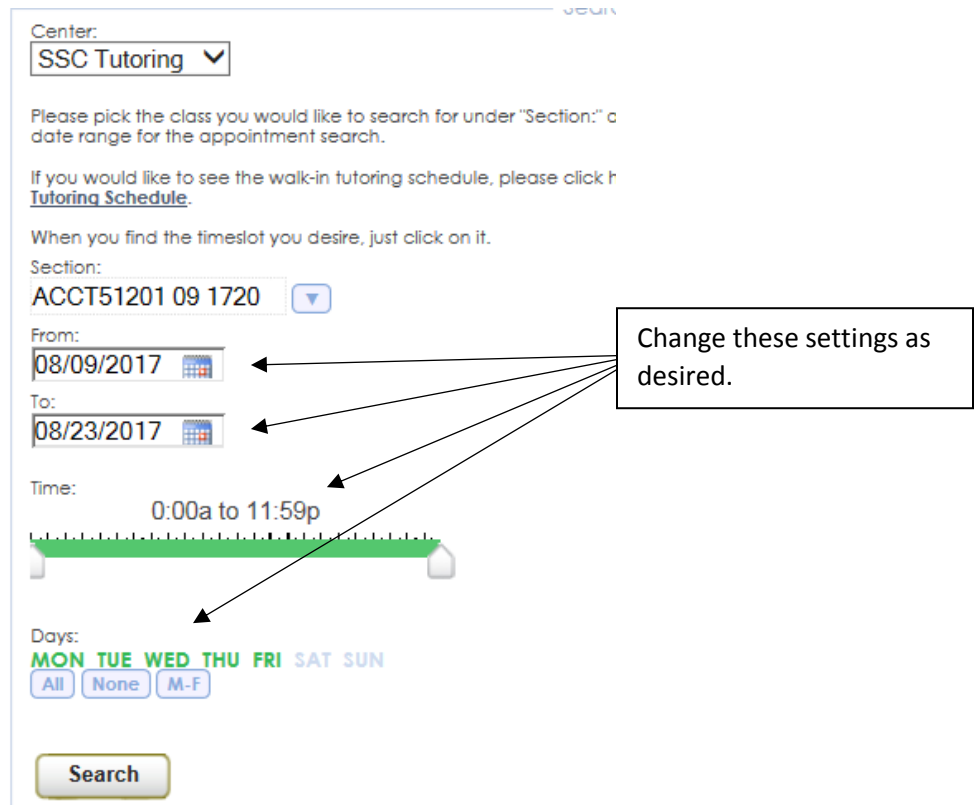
Center:
SSC Tutoring

Please pick the class you would like to search for under "Section:" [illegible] date range for the appointment search.

If you would like to see the walk-in tutoring schedule, please click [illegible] Tutoring Schedule.

When you find the timeslot you desire, just click on it.

Section:
ACCT51201 09 1720

From:
08/09/2017

To:
08/23/2017

Change these settings as desired.

Time:
0:00a to 11:59p

Days:
MON TUE WED THU FRI SAT SUN
All None M-F

Search